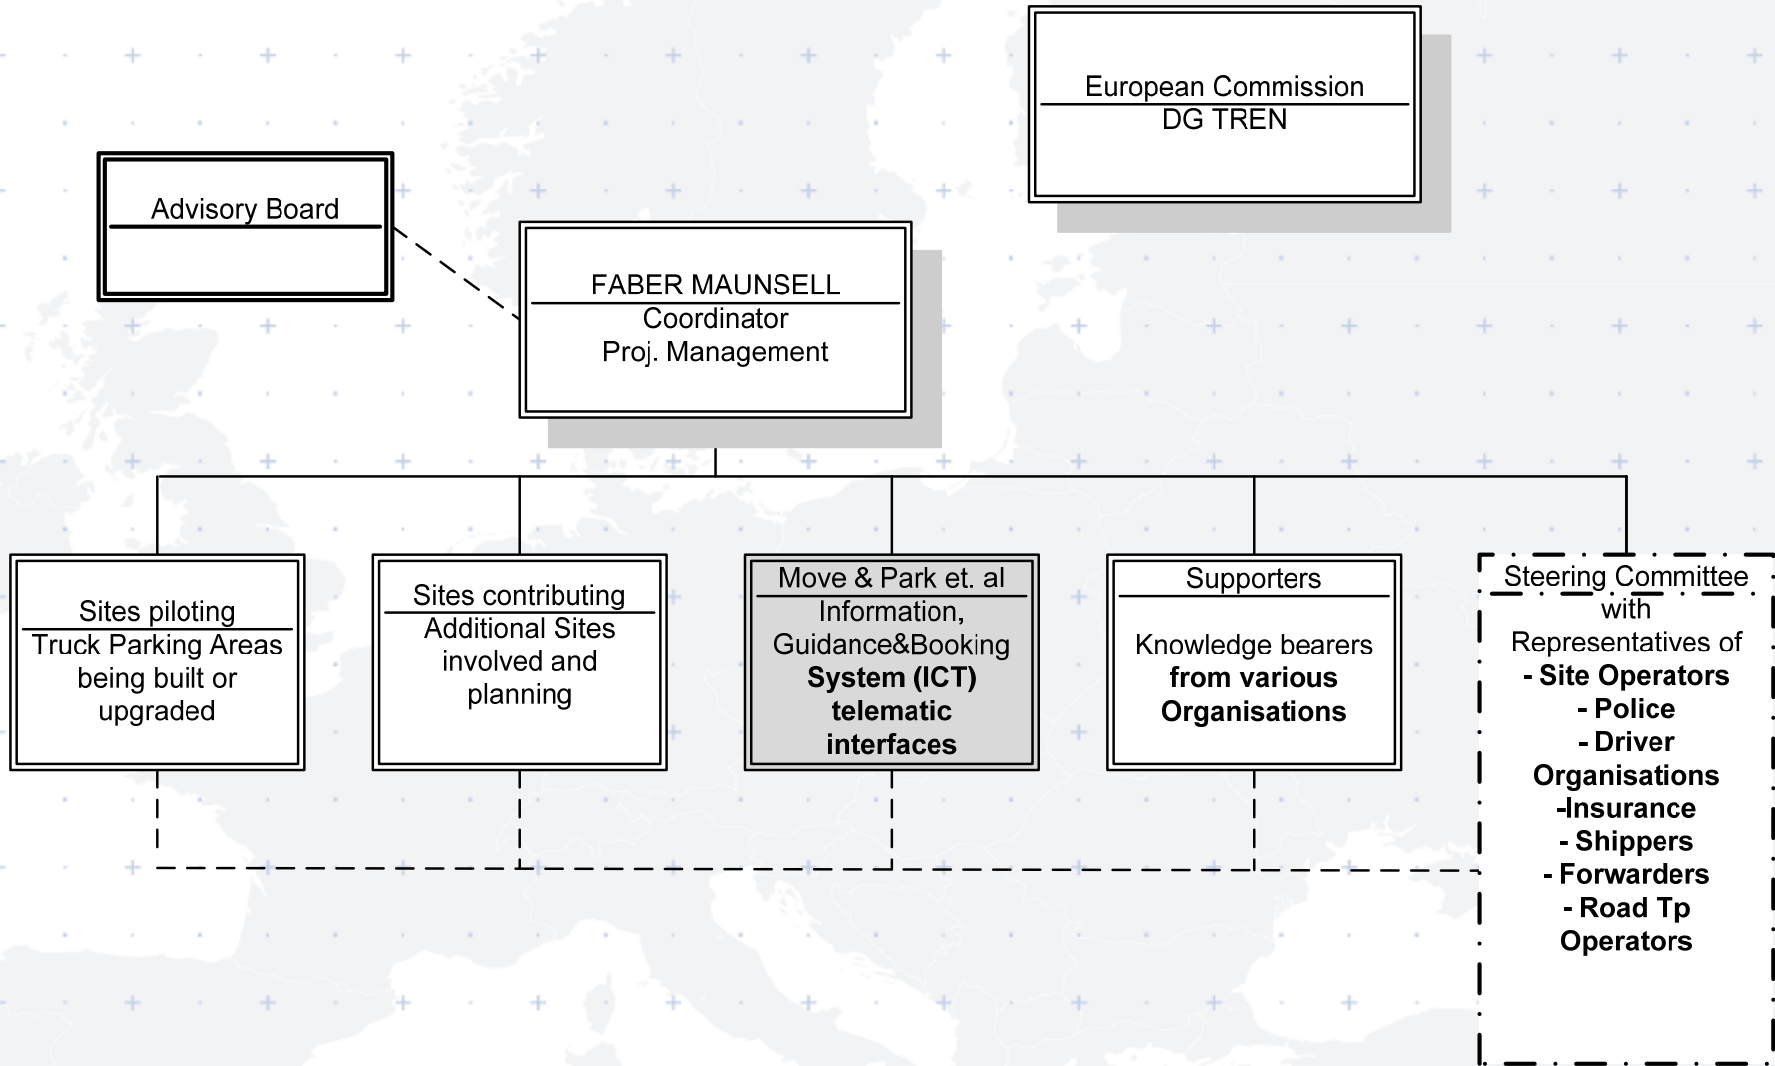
European Commission
DG TREN

Advisory Board

FABER MAUNSELL
Coordinator
Proj. Management

Sites piloting
Truck Parking Areas being built or upgraded

Sites contributing
Additional Sites involved and planning

Move & Park et. al
Information, Guidance&Booking **System (ICT) telematic interfaces**

Supporters
Knowledge bearers **from various Organisations**

Steering Committee
with Representatives of
**- Site Operators**
**- Police**
**- Driver Organisations**
**-Insurance**
**- Shippers**
**- Forwarders**
**- Road Tp Operators**